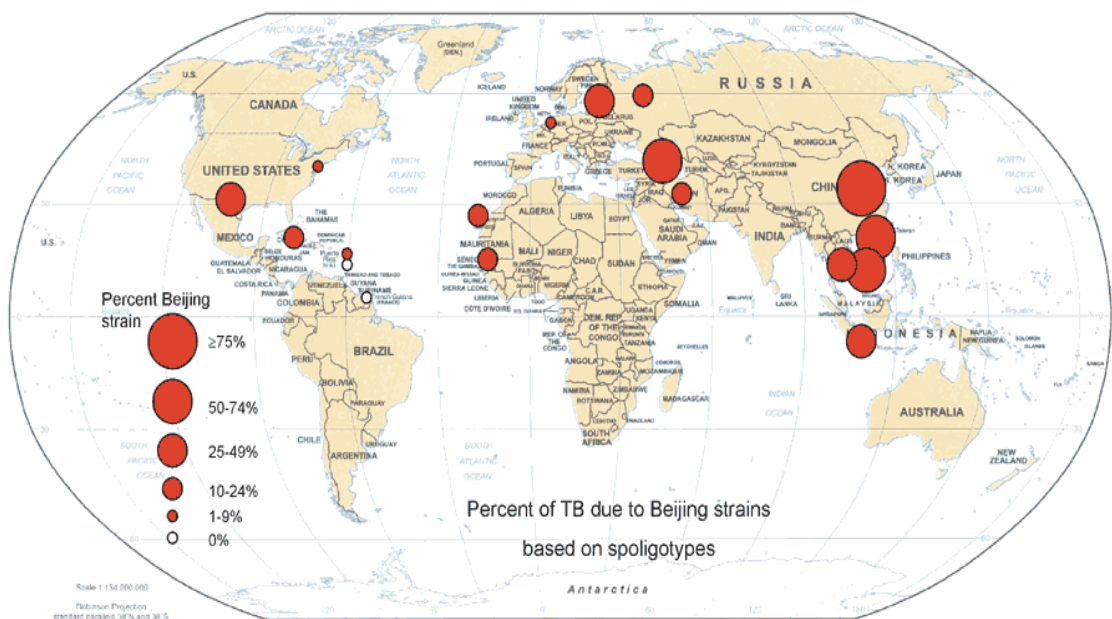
ARCTIC OCEAN

Greenland (DEN.)

U.S.

CANADA

RUSSIA

ICELAND

NORWAY

SWEDEN

FINLAND

UNITED KINGDOM

IRELAND

POLAND

BELARUS

FRANCE

KAZAKHSTAN

MONGOLIA

NORTH PACIFIC OCEAN

NORTH ATLANTIC OCEAN

UNITED STATES

PORTUGAL

SPAIN

ITALY

GREECE

TURKEY

KYRGYZSTAN

TAJIKISTAN

KOREA

N. KOREA

JAPAN

NORTH PACIFIC OCEAN

MOROCCO

TUNISIA

ALGERIA

LIBYA

EGYPT

IRAQ

IRAN

AFGHANISTAN

PAKISTAN

CHINA

THE BAHAMAS

MEXICO

CUBA

DOMINICAN REPUBLIC

Puerto Rico (U.S.)

U.S.

SAUDI ARABIA

OMAN

INDIA

BURMA

LAOS

Taiwan

PHILIPPINES

GUATEMALA

EL SALVADOR

HONDURAS

NICARAGUA

COSTA RICA

PANAMA

MAURITANIA

MALI

NIGER

CHAD

SUDAN

YEMEN

ERITREA

TRINIDAD AND TOBAGO

VENEZUELA

GUYANA

SURINAME

French Guiana (FRANCE)

SENEGAL

THE GAMBIA

GUINEA-BISSAU

GUINEA

SIERRA LEONE

LIBERIA

COTE D'IVOIRE

BURKINA FASO

GHANA

TOGO

NIGERIA

CAMEROON

C.A.R.

ETHIOPIA

SOMALIA

MALDIVES

SRI LANKA

Percent Beijing strain

COLOMBIA

ECUADOR

Equator

MALAYSIA

BRUNEI

SINGAPORE

INDONESIA

PAPUA NEW GUINEA

SOLOMON ISLANDS

$\geq$75%

PERU

BRAZIL

REP. OF THE CONGO

DEM. REP. OF THE CONGO

UGANDA

KENYA

TANZANIA

SEYCHELLES

ANGOLA

MALAWI

COMOROS

ZAMBIA

MOZAMBIQUE

ZIMBABWE

BOLIVIA

NAMIBIA

BOTSWANA

MADAGASCAR

50-74%

PARAGUAY

INDIAN OCEAN

SOUTH AFRICA

SWAZILAND

LESOTHO

AUSTRALIA

CHILE

URUGUAY

25-49%

SOUTH PACIFIC OCEAN

ARGENTINA

SOUTH ATLANTIC OCEAN

NEW ZEALAND

10-24%

1-9%

0%

Percent of TB due to Beijing strains

based on spoligotypes

Scale 1:134,000,000

Robinson Projection standard parallels 38°N and 38°S

Antarctica